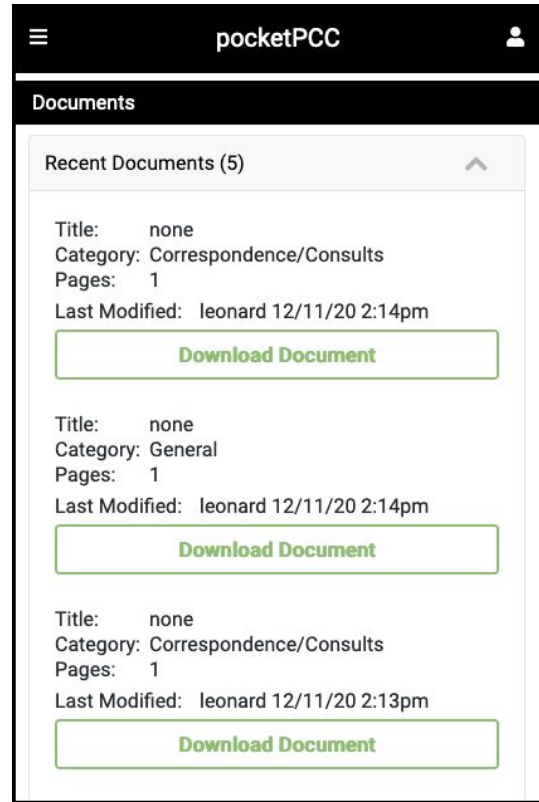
pocketPCC

Documents

Recent Documents (5)

Title: none
Category: Correspondence/Consults
Pages: 1
Last Modified: leonard 12/11/20 2:14pm

Download Document

Title: none
Category: General
Pages: 1
Last Modified: leonard 12/11/20 2:14pm

Download Document

Title: none
Category: Correspondence/Consults
Pages: 1
Last Modified: leonard 12/11/20 2:13pm

Download Document